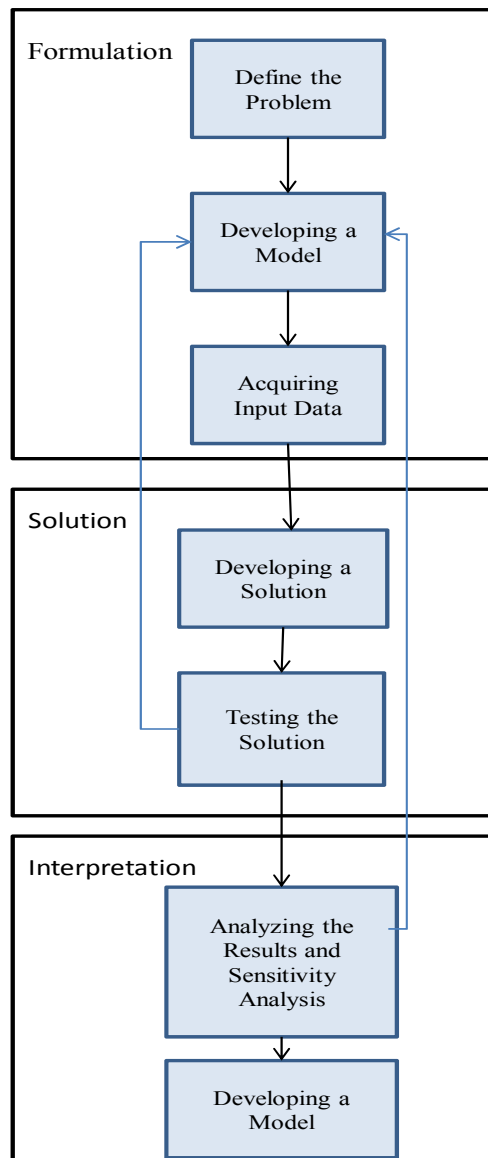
Formulation

Define the Problem

Developing a Model

Acquiring Input Data

Solution

Developing a Solution

Testing the Solution

Interpretation

Analyzing the Results and Sensitivity Analysis

Developing a Model